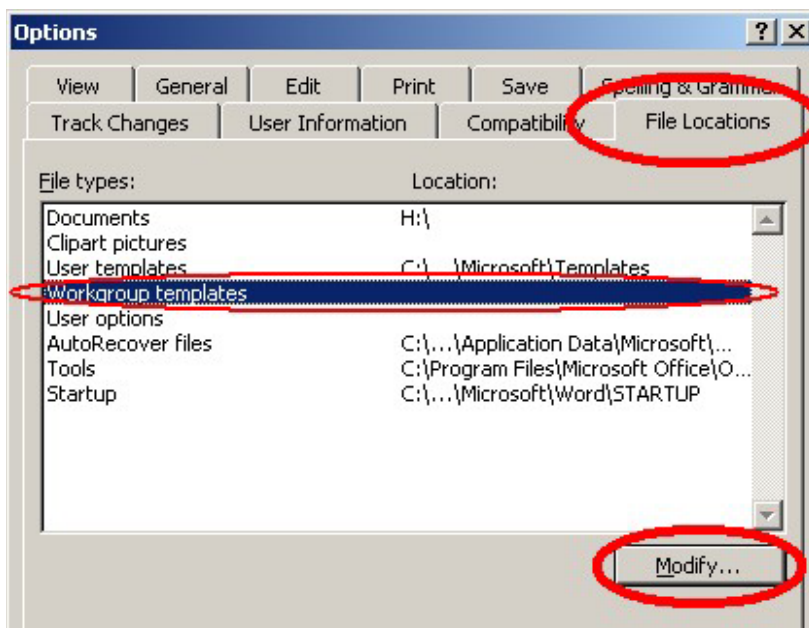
Options

? X

View | General | Edit | Print | Save | Spelling & Gramm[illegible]

Track Changes | User Information | Compatibility | File Locations

File types: Location:

| File types | Location |
|---|---|
| Documents | H:\ |
| Clipart pictures | |
| User templates | C:\...\Microsoft\Templates |
| Workgroup templates | |
| User options | |
| AutoRecover files | C:\...\Application Data\Microsoft\... |
| Tools | C:\Program Files\Microsoft Office\O... |
| Startup | C:\...\Microsoft\Word\STARTUP |

Modify...